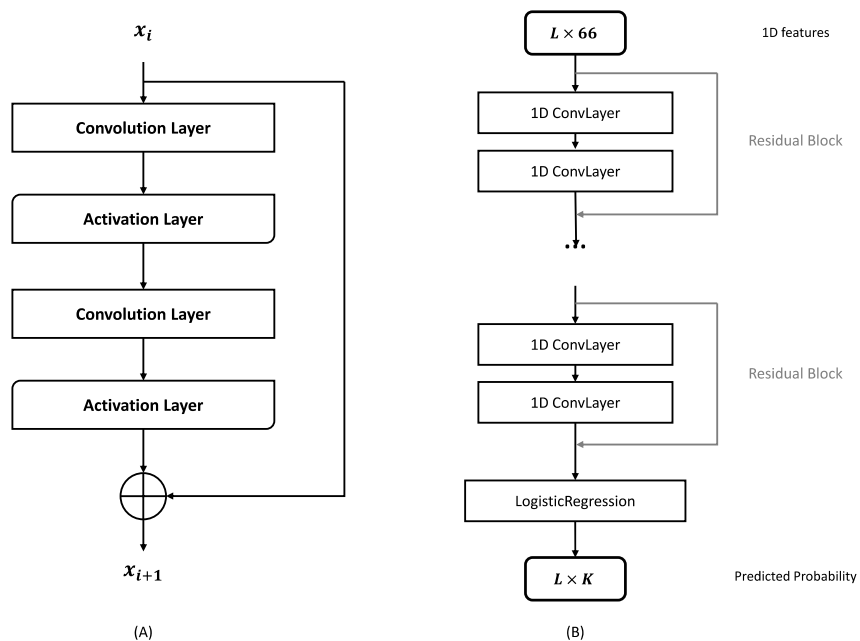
$x_i$

Convolution Layer

Activation Layer

Convolution Layer

Activation Layer

$x_{i+1}$

(A)

$L \times 66$

1D features

1D ConvLayer

1D ConvLayer

Residual Block

...

1D ConvLayer

1D ConvLayer

Residual Block

LogisticRegression

$L \times K$

Predicted Probability

(B)